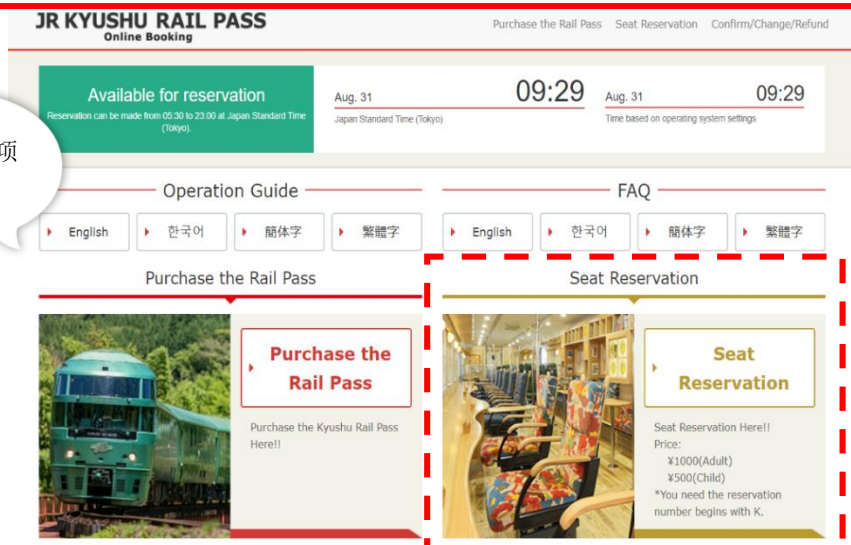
JR KYUSHU RAIL PASS
Online Booking

Purchase the Rail Pass Seat Reservation Confirm/Change/Refund

项

Available for reservation
Reservation can be made from 05:30 to 23:00 at Japan Standard Time (Tokyo).

Aug. 31 09:29
Japan Standard Time (Tokyo)

Aug. 31 09:29
Time based on operating system settings

Operation Guide

English 한국어 簡体字 繁體字

FAQ

English 한국어 簡体字 繁體字

Purchase the Rail Pass

Purchase the Rail Pass

Purchase the Kyushu Rail Pass Here!!

Seat Reservation

Seat Reservation

Seat Reservation Here!!
Price:
¥1000(Adult)
¥500(Child)
*You need the reservation number begins with K.